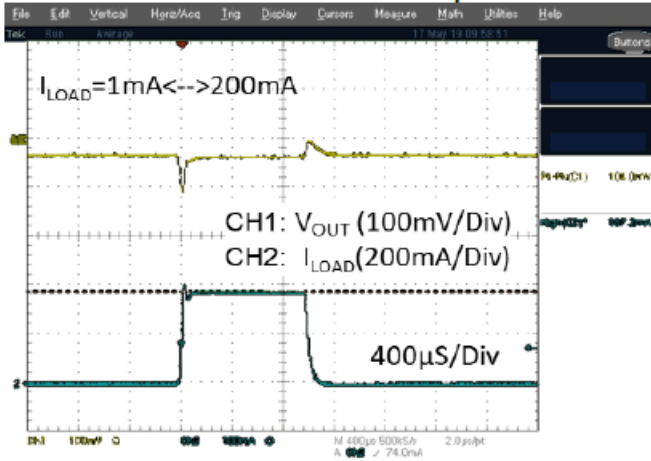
File Edit Vertical Horiz/Acq Trig Display Cursors Measure Math Utilities Help

Tek Run Average 17 May 19 09:58:51

Buttons

$I_{LOAD}$=1mA<-->200mA

CH1: $V_{OUT}$ (100mV/Div)

CH2: $I_{LOAD}$(200mA/Div)

400µS/Div

2

Ch1 100mV Ω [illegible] 100mA Ω M 400µs 500kS/s 2.0µs/pt

A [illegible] ∕ 74.0mA